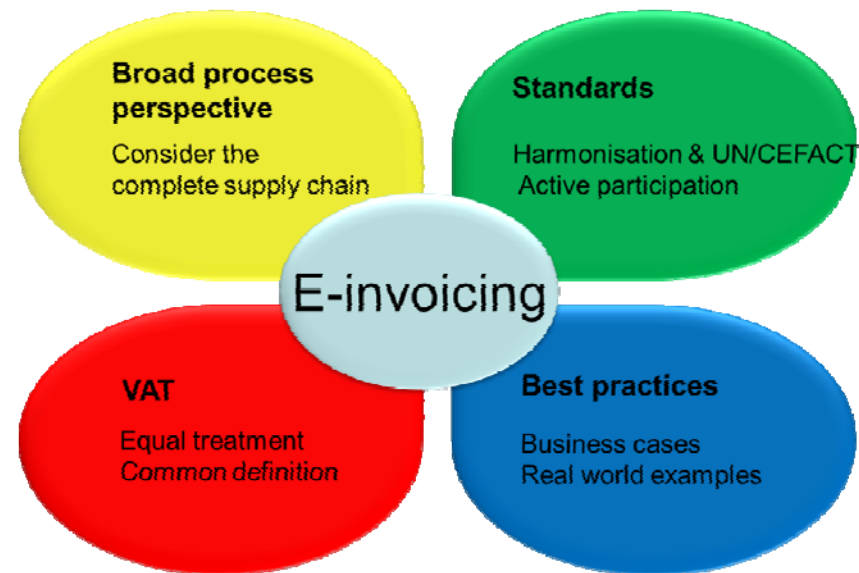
Broad process perspective

Consider the complete supply chain

Standards

Harmonisation & UN/CEFACT
Active participation

E-invoicing

VAT

Equal treatment
Common definition

Best practices

Business cases
Real world examples